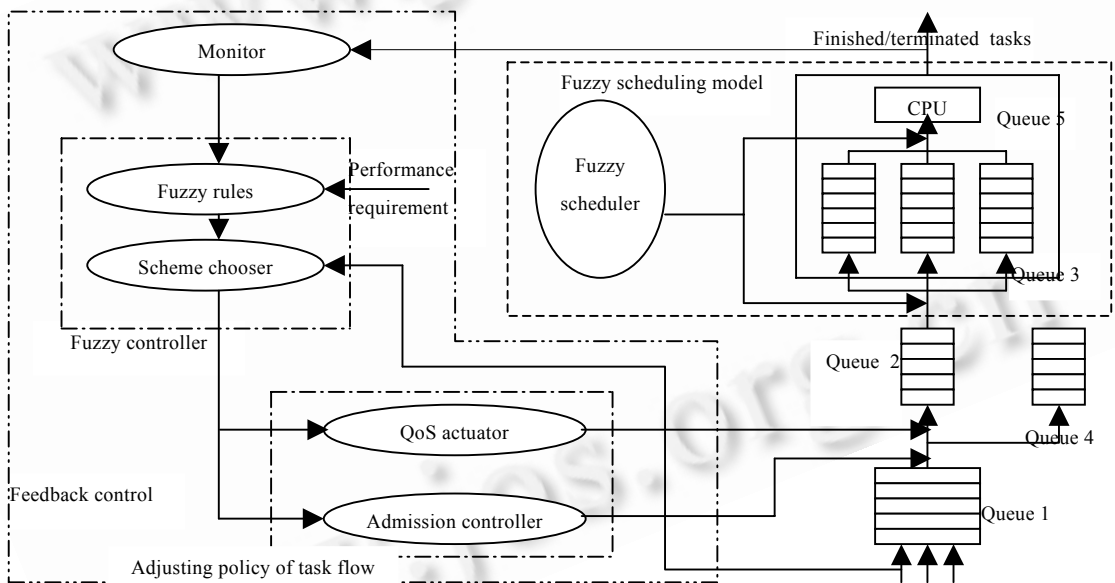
Monitor

Finished/terminated tasks

Fuzzy scheduling model

CPU

Queue 5

Fuzzy scheduler

Fuzzy rules

Performance requirement

Scheme chooser

Queue 3

Fuzzy controller

Queue 2

QoS actuator

Queue 4

Feedback control

Admission controller

Queue 1

Adjusting policy of task flow